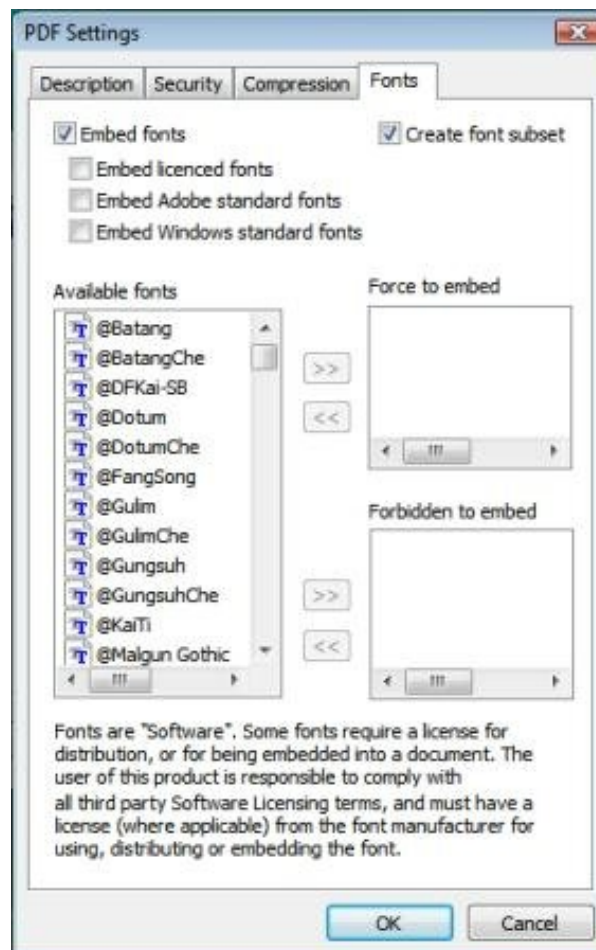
PDF Settings

Description | Security | Compression | Fonts

Embed fonts

Create font subset

Embed licenced fonts

Embed Adobe standard fonts

Embed Windows standard fonts

Available fonts

@Batang
@BatangChe
@DFKai-SB
@Dotum
@DotumChe
@FangSong
@Gulim
@GulimChe
@Gungsuh
@GungsuhChe
@KaiTi
@Malgun Gothic

>>
<<

Force to embed

Forbidden to embed

>>
<<

Fonts are "Software". Some fonts require a license for distribution, or for being embedded into a document. The user of this product is responsible to comply with all third party Software Licensing terms, and must have a license (where applicable) from the font manufacturer for using, distributing or embedding the font.

OK

Cancel